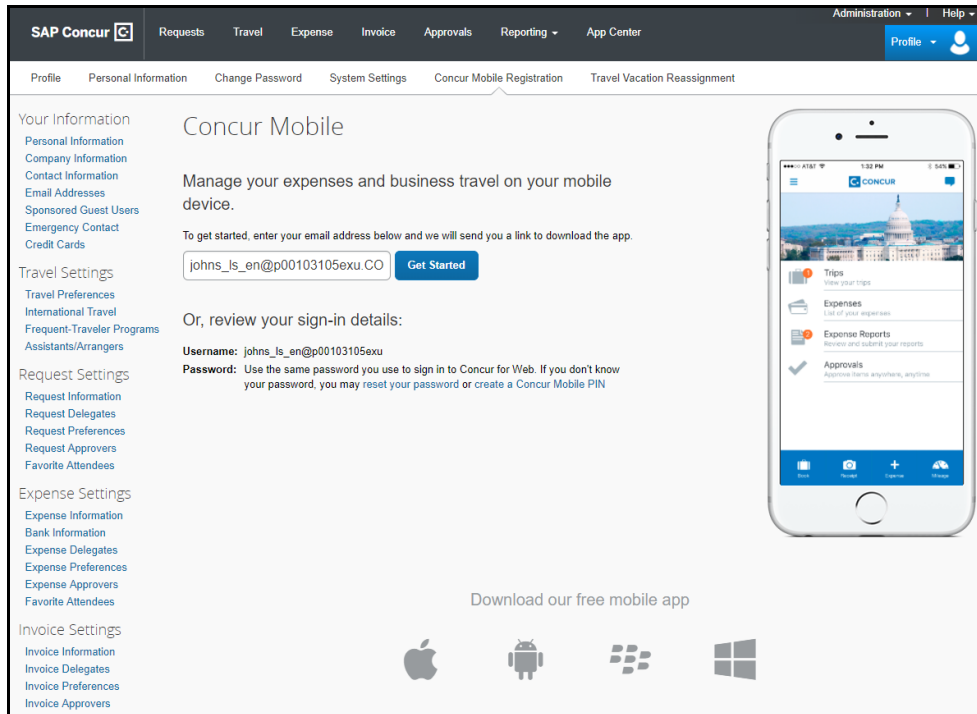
SAP Concur

Requests Travel Expense Invoice Approvals Reporting App Center

Administration | Help

Profile

Profile Personal Information Change Password System Settings Concur Mobile Registration Travel Vacation Reassignment

Your Information
Personal Information
Company Information
Contact Information
Email Addresses
Sponsored Guest Users
Emergency Contact
Credit Cards

Travel Settings
Travel Preferences
International Travel
Frequent-Traveler Programs
Assistants/Arrangers

Request Settings
Request Information
Request Delegates
Request Preferences
Request Approvers
Favorite Attendees

Expense Settings
Expense Information
Bank Information
Expense Delegates
Expense Preferences
Expense Approvers
Favorite Attendees

Invoice Settings
Invoice Information
Invoice Delegates
Invoice Preferences
Invoice Approvers

Concur Mobile

Manage your expenses and business travel on your mobile device.

To get started, enter your email address below and we will send you a link to download the app.

johns_ls_en@p00103105exu.CO Get Started

Or, review your sign-in details:

Username: johns_ls_en@p00103105exu
Password: Use the same password you use to sign in to Concur for Web. If you don't know your password, you may reset your password or create a Concur Mobile PIN

AT&T 1:32 PM 54%
CONCUR
Trips
View your trips
Expenses
List of your expenses
Expense Reports
Review and submit your reports
Approvals
Approve items anywhere, anytime
Book Receipt Expense Mileage

Download our free mobile app